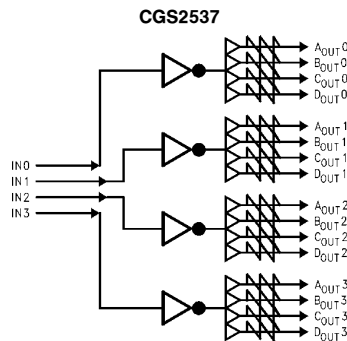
CGS2537

IN 0
IN 1
IN 2
IN 3

$A_{OUT}0$
$B_{OUT}0$
$C_{OUT}0$
$D_{OUT}0$
$A_{OUT}1$
$B_{OUT}1$
$C_{OUT}1$
$D_{OUT}1$
$A_{OUT}2$
$B_{OUT}2$
$C_{OUT}2$
$D_{OUT}2$
$A_{OUT}3$
$B_{OUT}3$
$C_{OUT}3$
$D_{OUT}3$